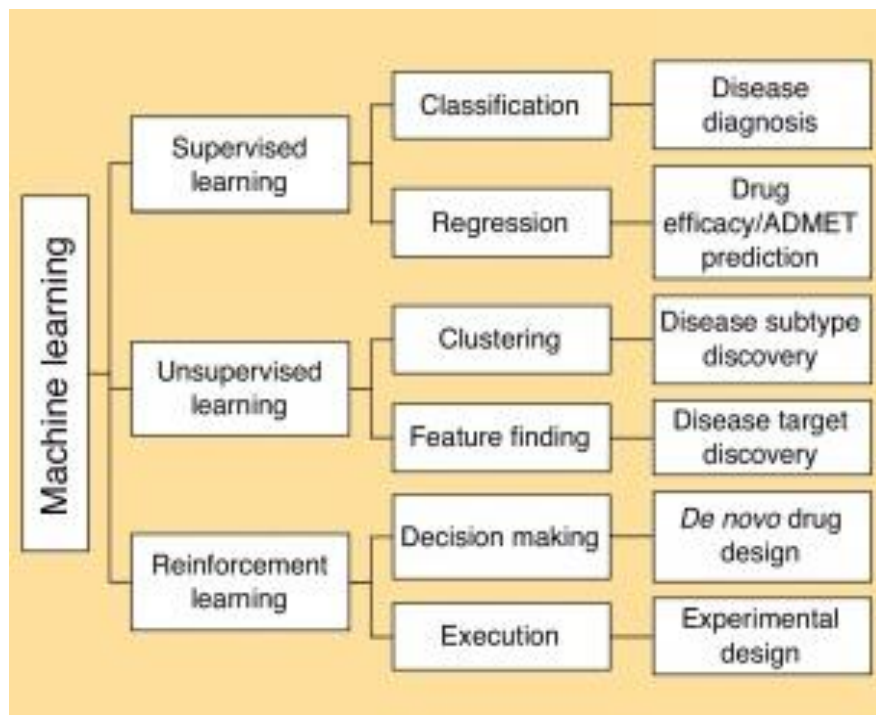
Machine learning

Supervised learning

Classification

Disease diagnosis

Regression

Drug efficacy/ADMET prediction

Unsupervised learning

Clustering

Disease subtype discovery

Feature finding

Disease target discovery

Reinforcement learning

Decision making

De novo drug design

Execution

Experimental design